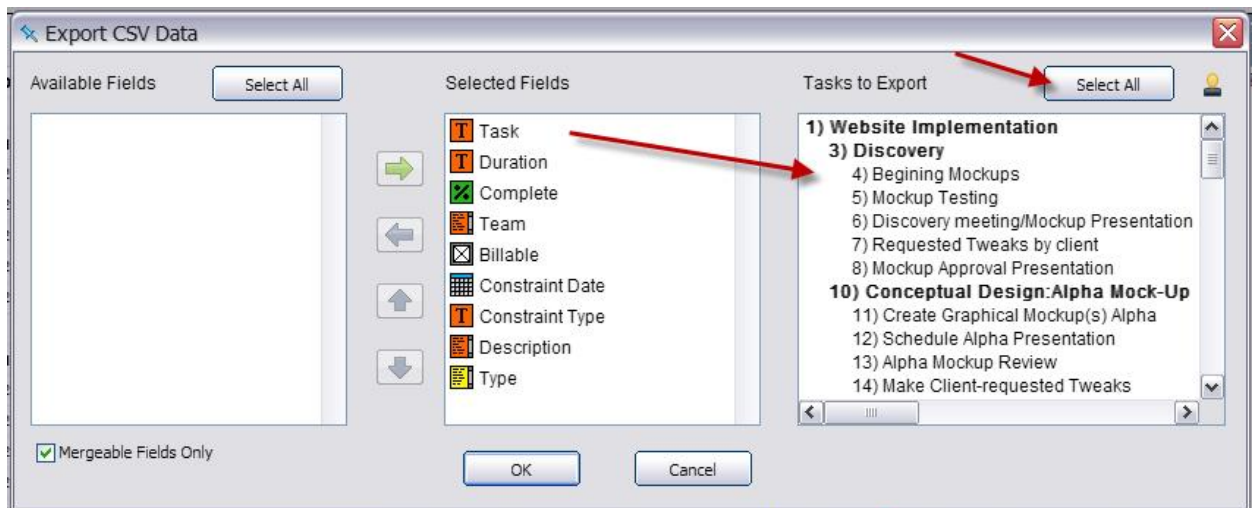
Export CSV Data

Available Fields
Select All

Mergeable Fields Only

Selected Fields
T Task
T Duration
% Complete
Team
Billable
Constraint Date
T Constraint Type
Description
Type

OK
Cancel

Tasks to Export
Select All

1) Website Implementation
3) Discovery
4) Begining Mockups
5) Mockup Testing
6) Discovery meeting/Mockup Presentation
7) Requested Tweaks by client
8) Mockup Approval Presentation
10) Conceptual Design:Alpha Mock-Up
11) Create Graphical Mockup(s) Alpha
12) Schedule Alpha Presentation
13) Alpha Mockup Review
14) Make Client-requested Tweaks